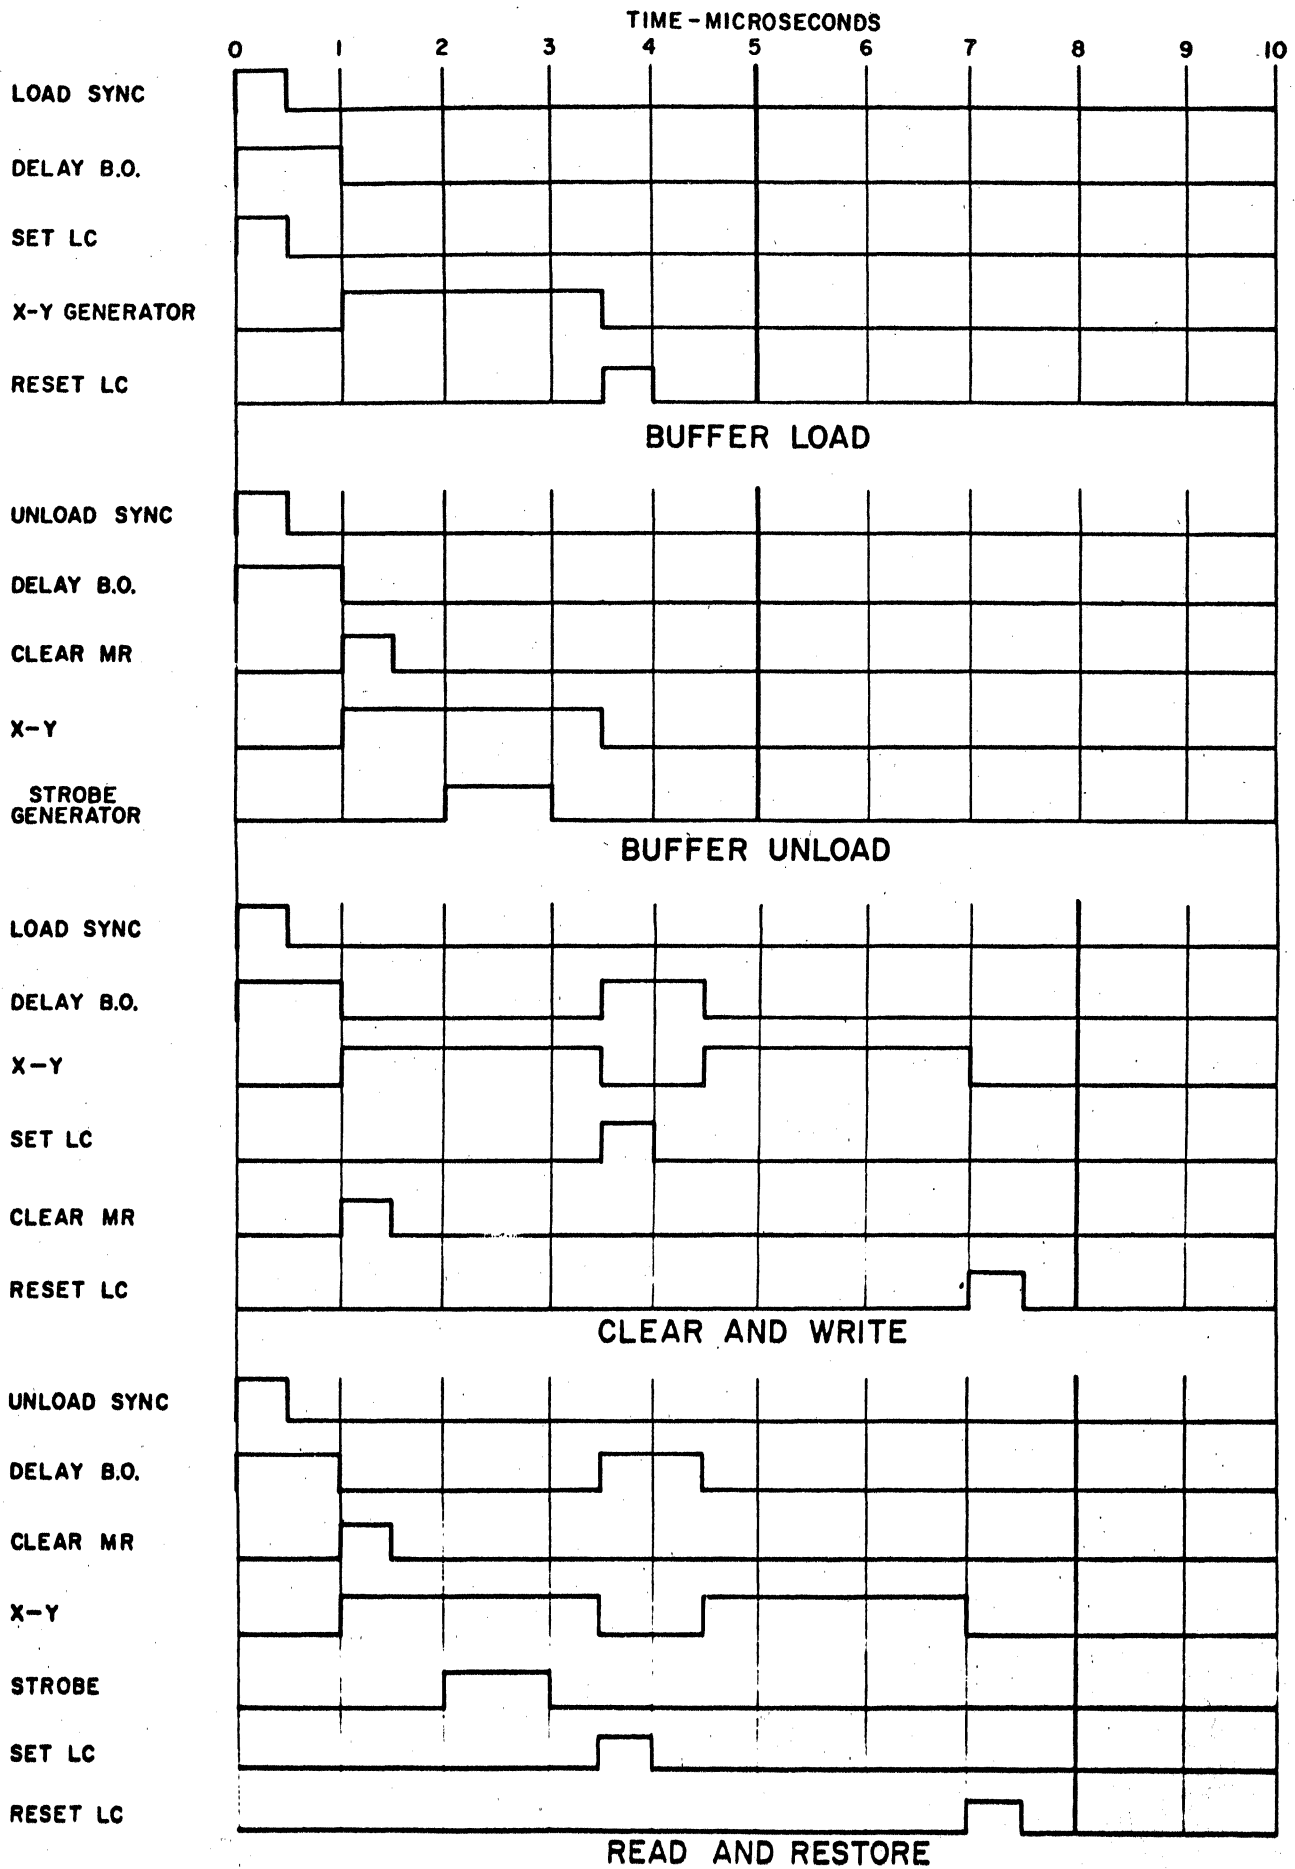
TIME - MICROSECONDS

0 1 2 3 4 5 6 7 8 9 10

LOAD SYNC

DELAY B.O.

SET LC

X-Y GENERATOR

RESET LC

BUFFER LOAD

UNLOAD SYNC

DELAY B.O.

CLEAR MR

X-Y

STROBE GENERATOR

BUFFER UNLOAD

LOAD SYNC

DELAY B.O.

X-Y

SET LC

CLEAR MR

RESET LC

CLEAR AND WRITE

UNLOAD SYNC

DELAY B.O.

CLEAR MR

X-Y

STROBE

SET LC

RESET LC

READ AND RESTORE